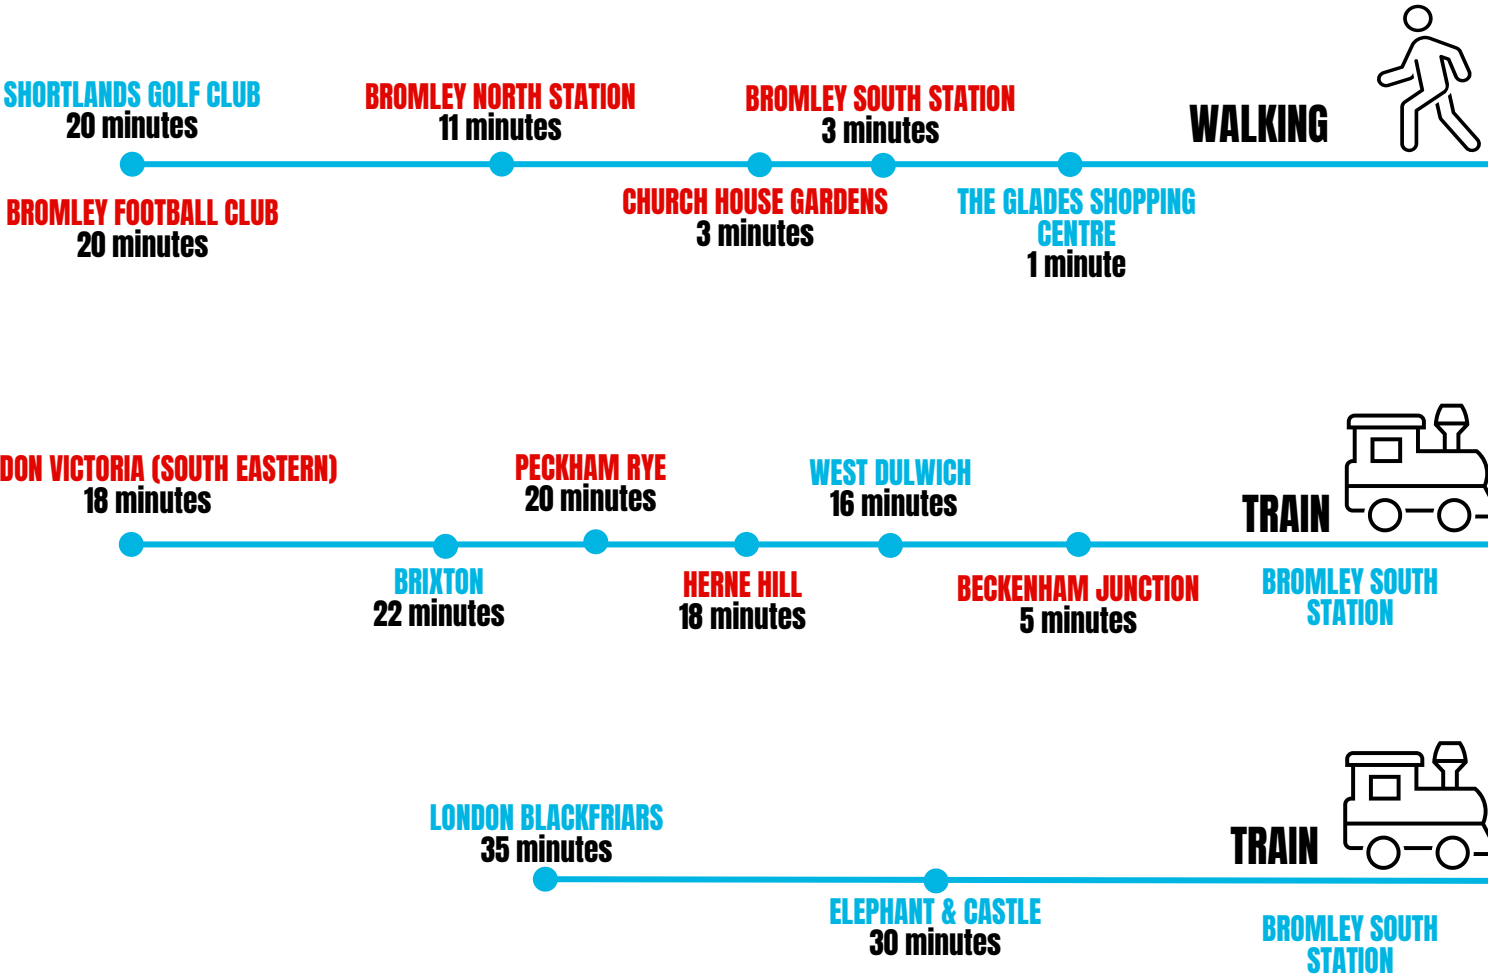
SHORTLANDS GOLF CLUB
20 minutes

BROMLEY NORTH STATION
11 minutes

BROMLEY SOUTH STATION
3 minutes

WALKING

BROMLEY FOOTBALL CLUB
20 minutes

CHURCH HOUSE GARDENS
3 minutes

THE GLADES SHOPPING CENTRE
1 minute

DON VICTORIA (SOUTH EASTERN)
18 minutes

PECKHAM RYE
20 minutes

WEST DULWICH
16 minutes

TRAIN

BRIXTON
22 minutes

HERNE HILL
18 minutes

BECKENHAM JUNCTION
5 minutes

BROMLEY SOUTH STATION

LONDON BLACKFRIARS
35 minutes

TRAIN

ELEPHANT & CASTLE
30 minutes

BROMLEY SOUTH STATION